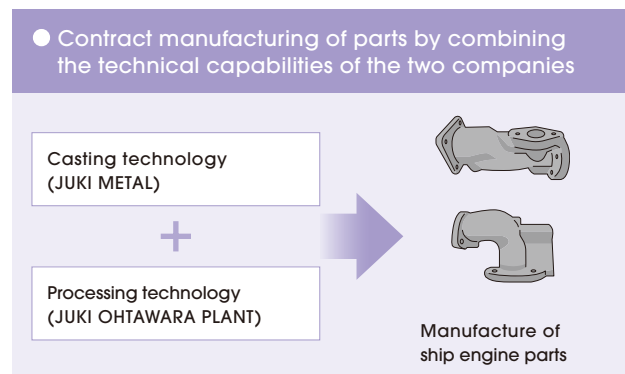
● Contract manufacturing of parts by combining the technical capabilities of the two companies

Casting technology
(JUKI METAL)

+

Processing technology
(JUKI OHTAWARA PLANT)

Manufacture of ship engine parts